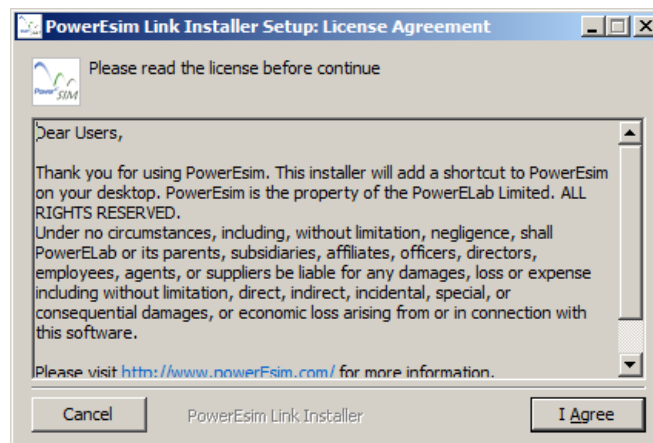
PowerEsim Link Installer Setup: License Agreement

Power SIM

Please read the license before continue

Dear Users,

Thank you for using PowerEsim. This installer will add a shortcut to PowerEsim on your desktop. PowerEsim is the property of the PowerELab Limited. ALL RIGHTS RESERVED.
Under no circumstances, including, without limitation, negligence, shall PowerELab or its parents, subsidiaries, affiliates, officers, directors, employees, agents, or suppliers be liable for any damages, loss or expense including without limitation, direct, indirect, incidental, special, or consequential damages, or economic loss arising from or in connection with this software.

Please visit http://www.powerEsim.com/ for more information.

Cancel

PowerEsim Link Installer

I Agree